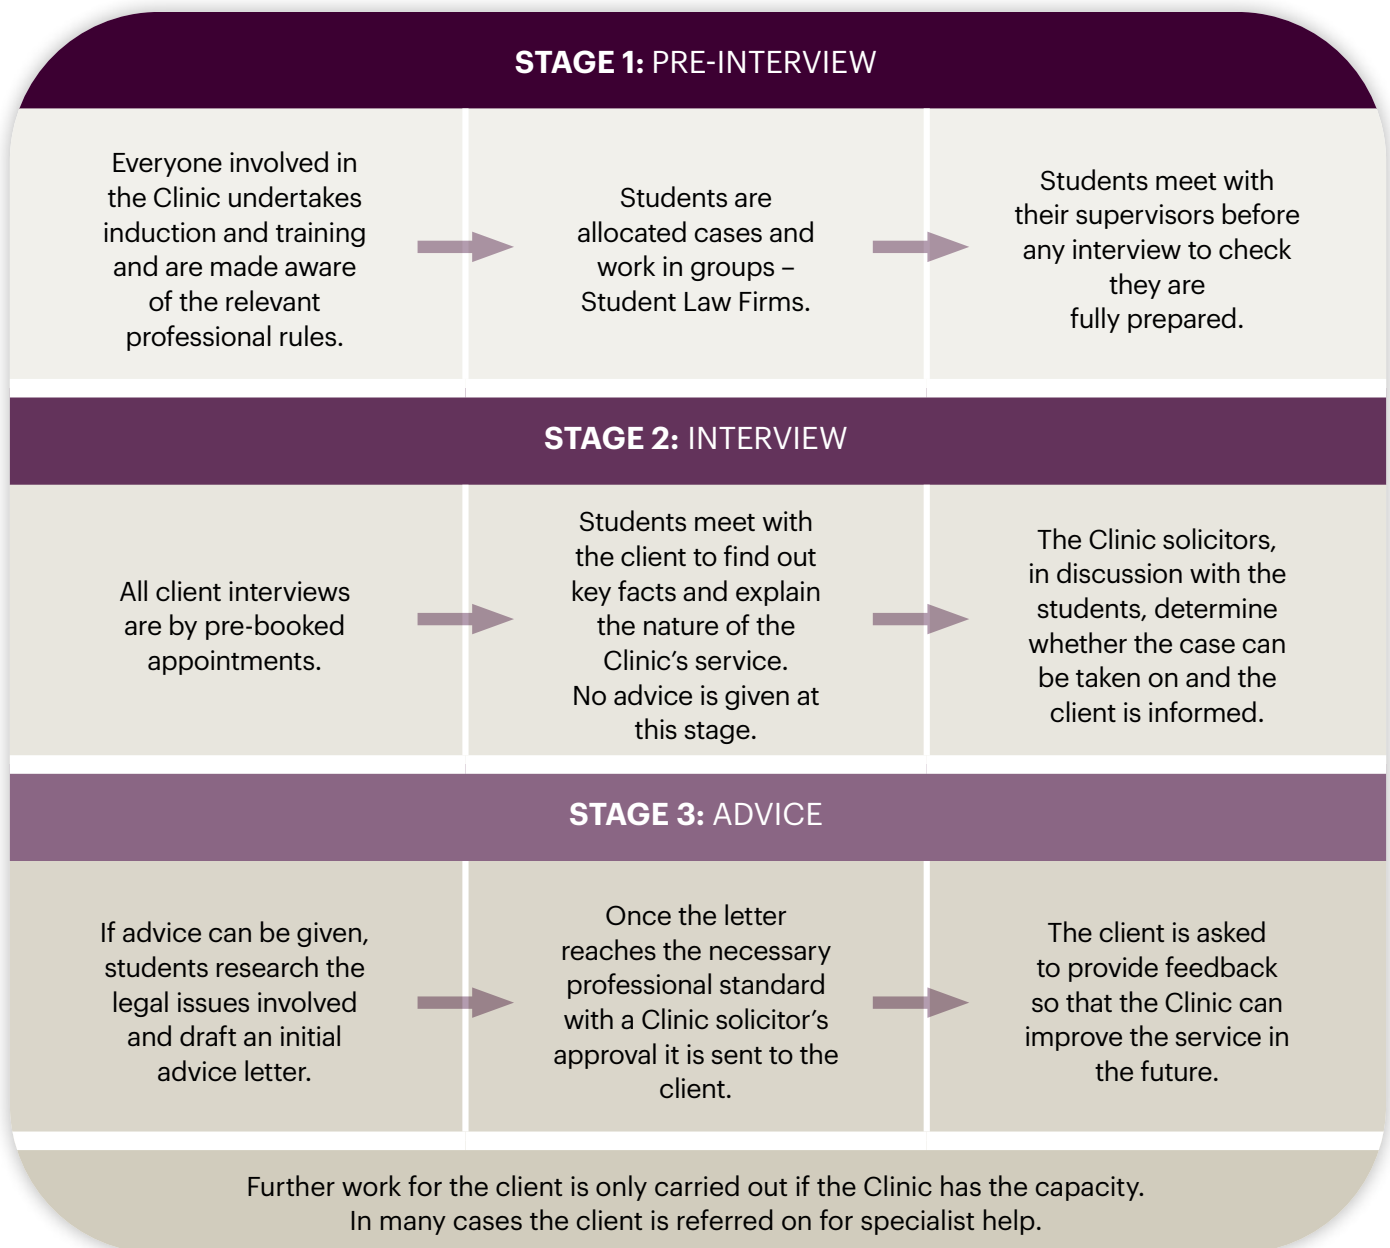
**STAGE 1:** PRE-INTERVIEW

Everyone involved in the Clinic undertakes induction and training and are made aware of the relevant professional rules.

Students are allocated cases and work in groups – Student Law Firms.

Students meet with their supervisors before any interview to check they are fully prepared.

**STAGE 2:** INTERVIEW

All client interviews are by pre-booked appointments.

Students meet with the client to find out key facts and explain the nature of the Clinic's service. No advice is given at this stage.

The Clinic solicitors, in discussion with the students, determine whether the case can be taken on and the client is informed.

**STAGE 3:** ADVICE

If advice can be given, students research the legal issues involved and draft an initial advice letter.

Once the letter reaches the necessary professional standard with a Clinic solicitor's approval it is sent to the client.

The client is asked to provide feedback so that the Clinic can improve the service in the future.

Further work for the client is only carried out if the Clinic has the capacity. In many cases the client is referred on for specialist help.